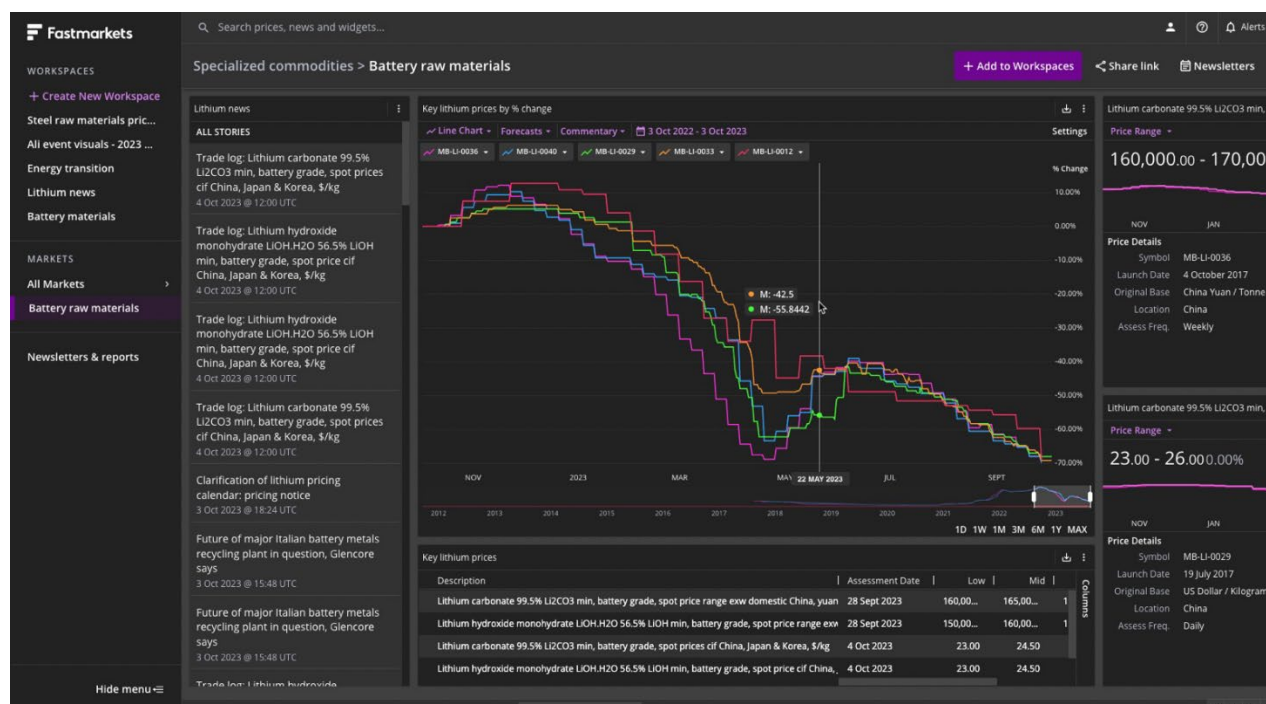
Fastmarkets

Search prices, news and widgets...

Alerts

WORKSPACES
+ Create New Workspace
Steel raw materials pric...
Ali event visuals - 2023 ...
Energy transition
Lithium news
Battery materials

MARKETS
All Markets
Battery raw materials

Newsletters & reports

Hide menu

Specialized commodities > Battery raw materials

+ Add to Workspaces
Share link
Newsletters

Lithium news
ALL STORIES

Trade log: Lithium carbonate 99.5% Li2CO3 min, battery grade, spot prices cif China, Japan & Korea, $/kg
4 Oct 2023 @ 12:00 UTC

Trade log: Lithium hydroxide monohydrate LiOH.H2O 56.5% LiOH min, battery grade, spot price cif China, Japan & Korea, $/kg
4 Oct 2023 @ 12:00 UTC

Trade log: Lithium hydroxide monohydrate LiOH.H2O 56.5% LiOH min, battery grade, spot price cif China, Japan & Korea, $/kg
4 Oct 2023 @ 12:00 UTC

Trade log: Lithium carbonate 99.5% Li2CO3 min, battery grade, spot prices cif China, Japan & Korea, $/kg
4 Oct 2023 @ 12:00 UTC

Clarification of lithium pricing calendar: pricing notice
3 Oct 2023 @ 18:24 UTC

Future of major Italian battery metals recycling plant in question, Glencore says
3 Oct 2023 @ 15:48 UTC

Future of major Italian battery metals recycling plant in question, Glencore says
3 Oct 2023 @ 15:48 UTC

Trade log: Lithium hydroxide

Key lithium prices by % change
Line Chart
Forecasts
Commentary
3 Oct 2022 - 3 Oct 2023
Settings
MB-LI-0036
MB-LI-0040
MB-LI-0029
MB-LI-0033
MB-LI-0012
% Change
10.00%
0.00%
-10.00%
-20.00%
-30.00%
-40.00%
-50.00%
-60.00%
-70.00%
M: -42.5
M: -55.8442
NOV
2023
MAR
MAY
22 MAY 2023
JUL
SEPT
2012
2013
2014
2015
2016
2017
2018
2019
2020
2021
2022
2023
1D 1W 1M 3M 6M 1Y MAX

Key lithium prices
Columns

| Description | Assessment Date | Low | Mid |
|---|---|---|---|
| Lithium carbonate 99.5% Li2CO3 min, battery grade, spot price range exw domestic China, yuan | 28 Sept 2023 | 160,00... | 165,00... |
| Lithium hydroxide monohydrate LiOH.H2O 56.5% LiOH min, battery grade, spot price range exw | 28 Sept 2023 | 150,00... | 160,00... |
| Lithium carbonate 99.5% Li2CO3 min, battery grade, spot prices cif China, Japan & Korea, $/kg | 4 Oct 2023 | 23.00 | 24.50 |
| Lithium hydroxide monohydrate LiOH.H2O 56.5% LiOH min, battery grade, spot price cif China, | 4 Oct 2023 | 23.00 | 24.50 |

Lithium carbonate 99.5% Li2CO3 min, battery grade
Price Range
160,000.00 - 170,00
NOV
JAN
Price Details
Symbol MB-LI-0036
Launch Date 4 October 2017
Original Base China Yuan / Tonne
Location China
Assess Freq. Weekly

Lithium carbonate 99.5% Li2CO3 min,
Price Range
23.00 - 26.00 0.00%
NOV
JAN
Price Details
Symbol MB-LI-0029
Launch Date 19 July 2017
Original Base US Dollar / Kilogram
Location China
Assess Freq. Daily